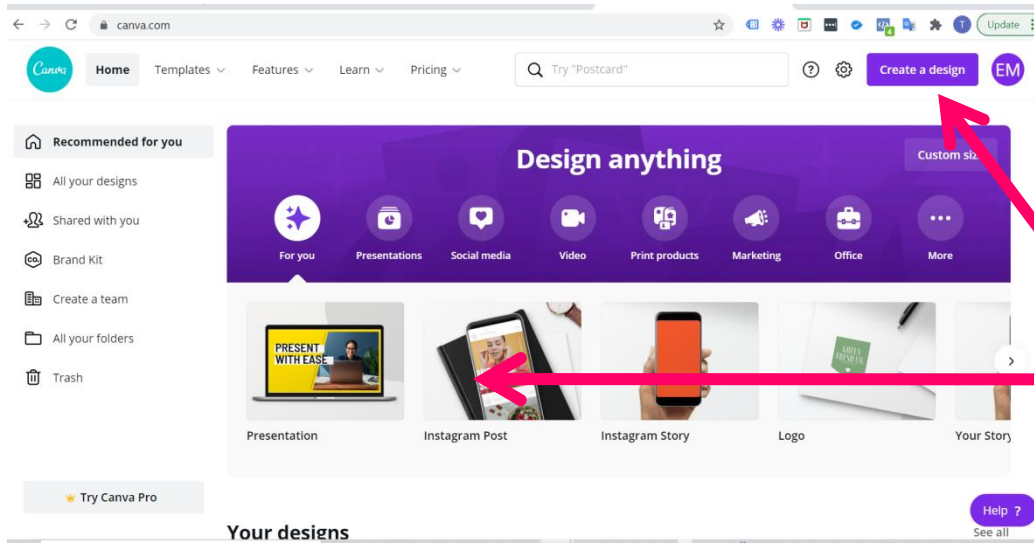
canva.com

Update

Canva

Home Templates Features Learn Pricing

Try "Postcard"

Create a design

EM

Recommended for you

All your designs

Shared with you

Brand Kit

Create a team

All your folders

Trash

Try Canva Pro

Design anything

Custom siz

For you

Presentations

Social media

Video

Print products

Marketing

Office

More

PRESENT WITH EASE

GREEN FRESH

Presentation

Instagram Post

Instagram Story

Logo

Your Story

Your designs

Help ?

See all